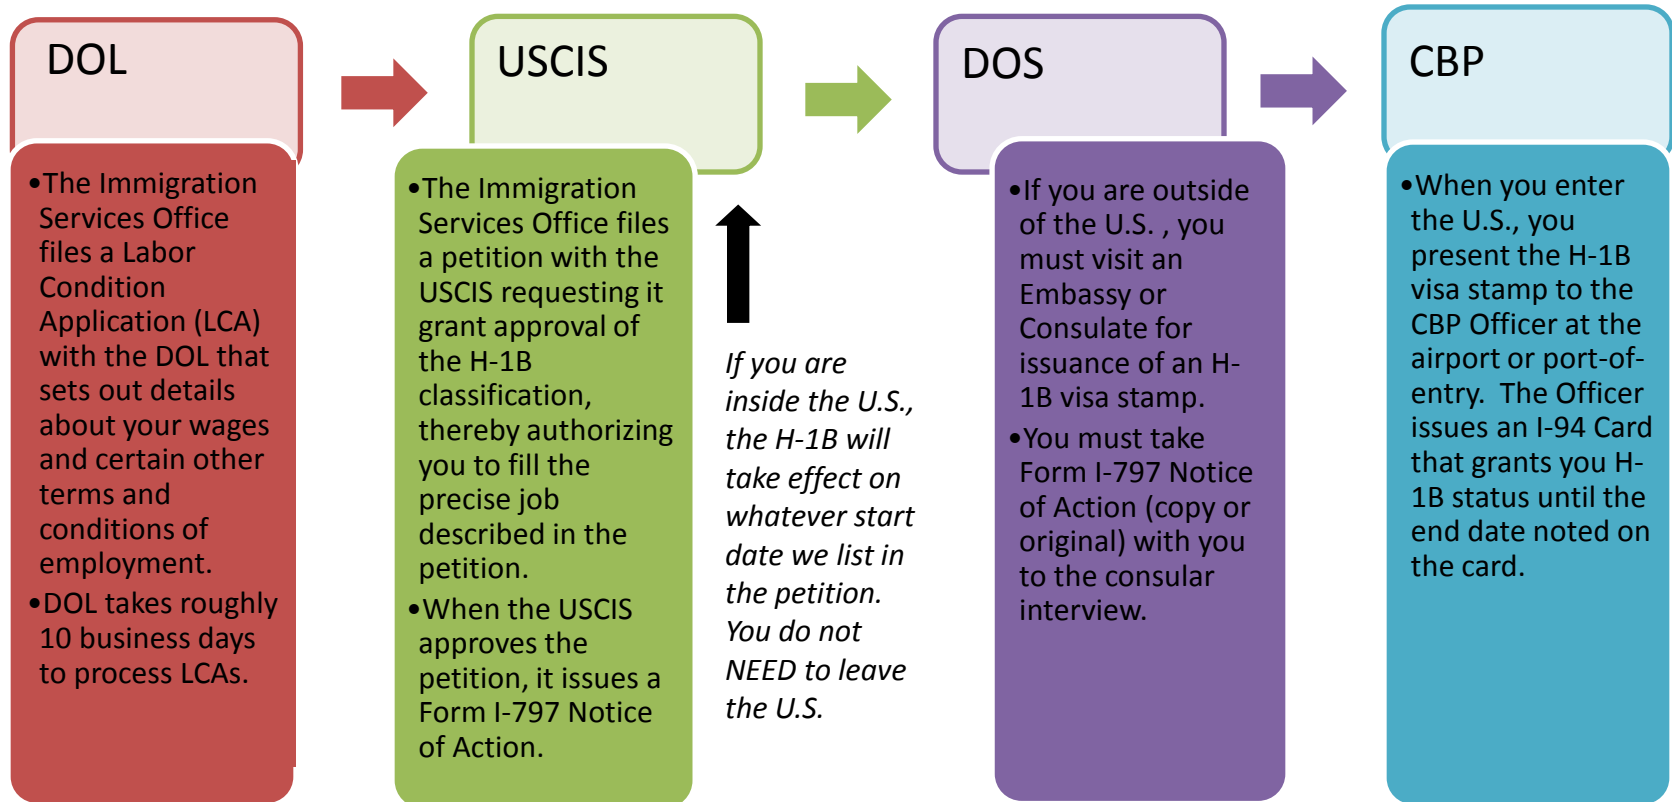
DOL

•The Immigration Services Office files a Labor Condition Application (LCA) with the DOL that sets out details about your wages and certain other terms and conditions of employment.

•DOL takes roughly 10 business days to process LCAs.

USCIS

•The Immigration Services Office files a petition with the USCIS requesting it grant approval of the H-1B classification, thereby authorizing you to fill the precise job described in the petition.

•When the USCIS approves the petition, it issues a Form I-797 Notice of Action.

If you are inside the U.S., the H-1B will take effect on whatever start date we list in the petition. You do not NEED to leave the U.S.

DOS

•If you are outside of the U.S. , you must visit an Embassy or Consulate for issuance of an H-1B visa stamp.

•You must take Form I-797 Notice of Action (copy or original) with you to the consular interview.

CBP

•When you enter the U.S., you present the H-1B visa stamp to the CBP Officer at the airport or port-of-entry. The Officer issues an I-94 Card that grants you H-1B status until the end date noted on the card.